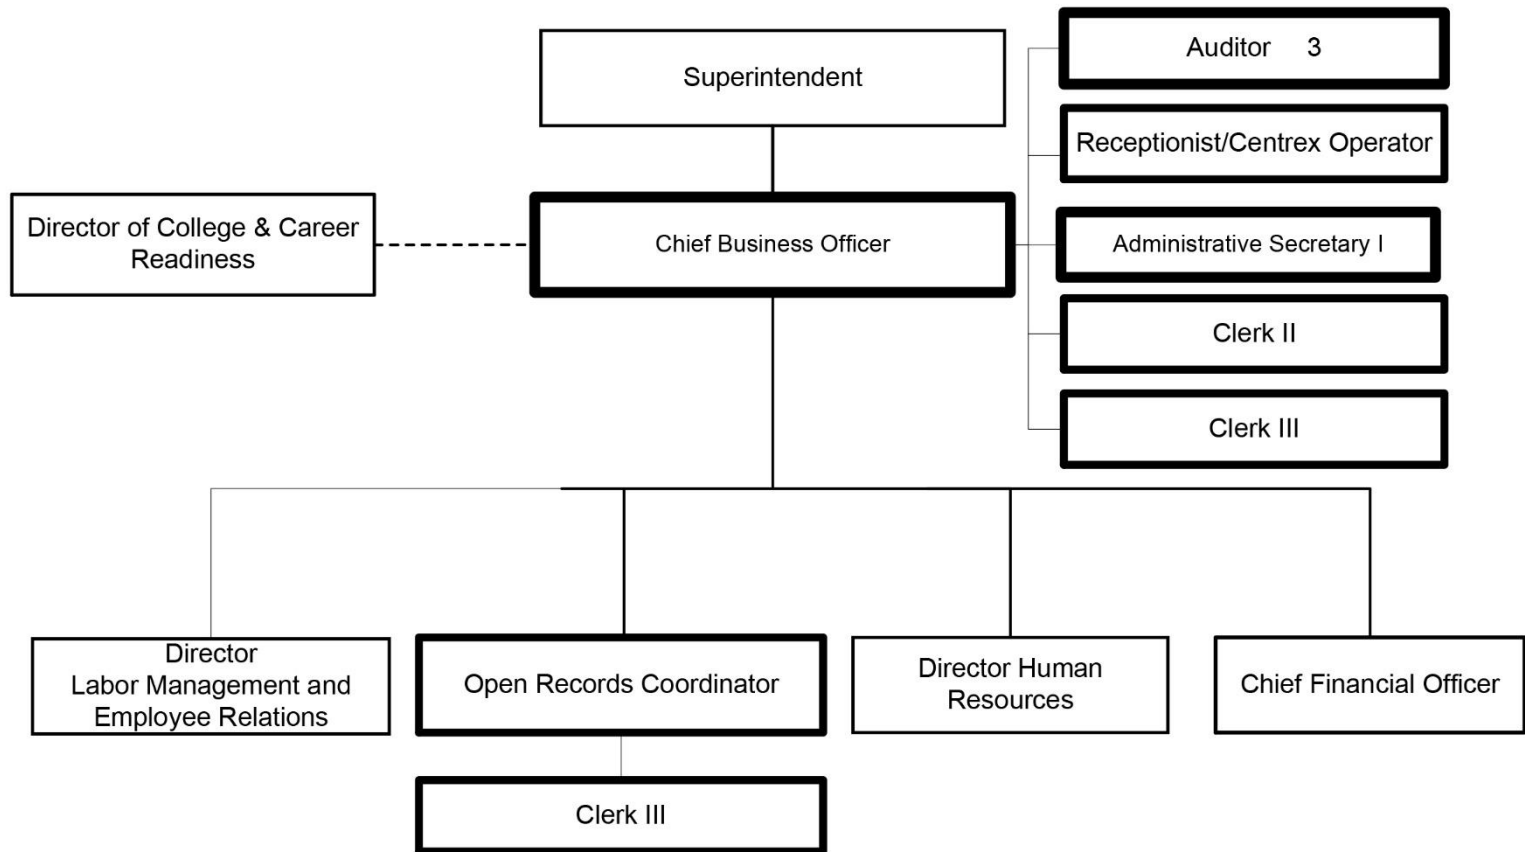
Superintendent

Auditor 3

Receptionist/Centrex Operator

Director of College & Career Readiness

Chief Business Officer

Administrative Secretary I

Clerk II

Clerk III

Director
Labor Management and Employee Relations

Open Records Coordinator

Director Human Resources

Chief Financial Officer

Clerk III